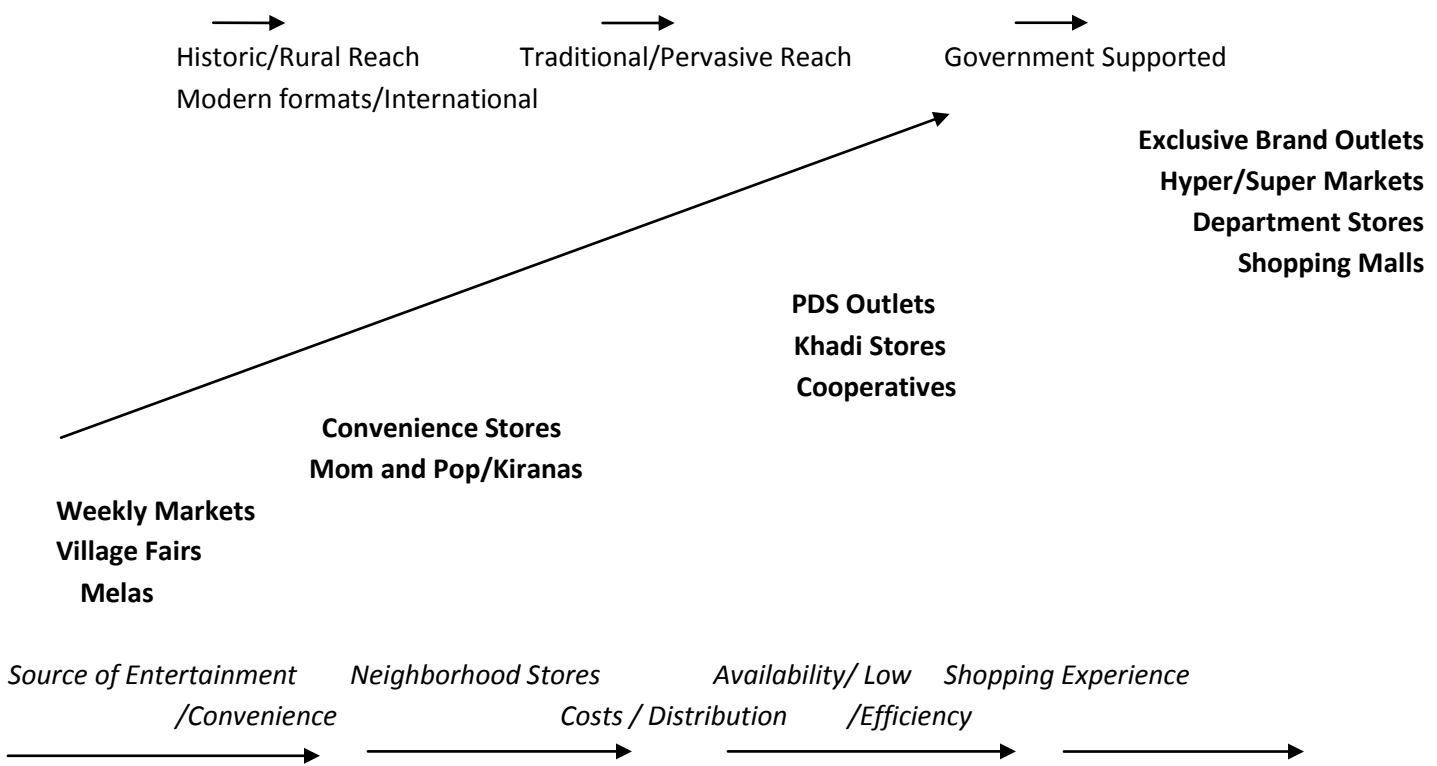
Historic/Rural Reach Traditional/Pervasive Reach Government Supported
Modern formats/International

**Exclusive Brand Outlets**
**Hyper/Super Markets**
**Department Stores**
**Shopping Malls**

**PDS Outlets**
**Khadi Stores**
**Cooperatives**

**Convenience Stores**
**Mom and Pop/Kiranas**

**Weekly Markets**
**Village Fairs**
**Melas**

*Source of Entertainment /Convenience* *Neighborhood Stores* *Availability/ Low Costs / Distribution* *Shopping Experience /Efficiency*